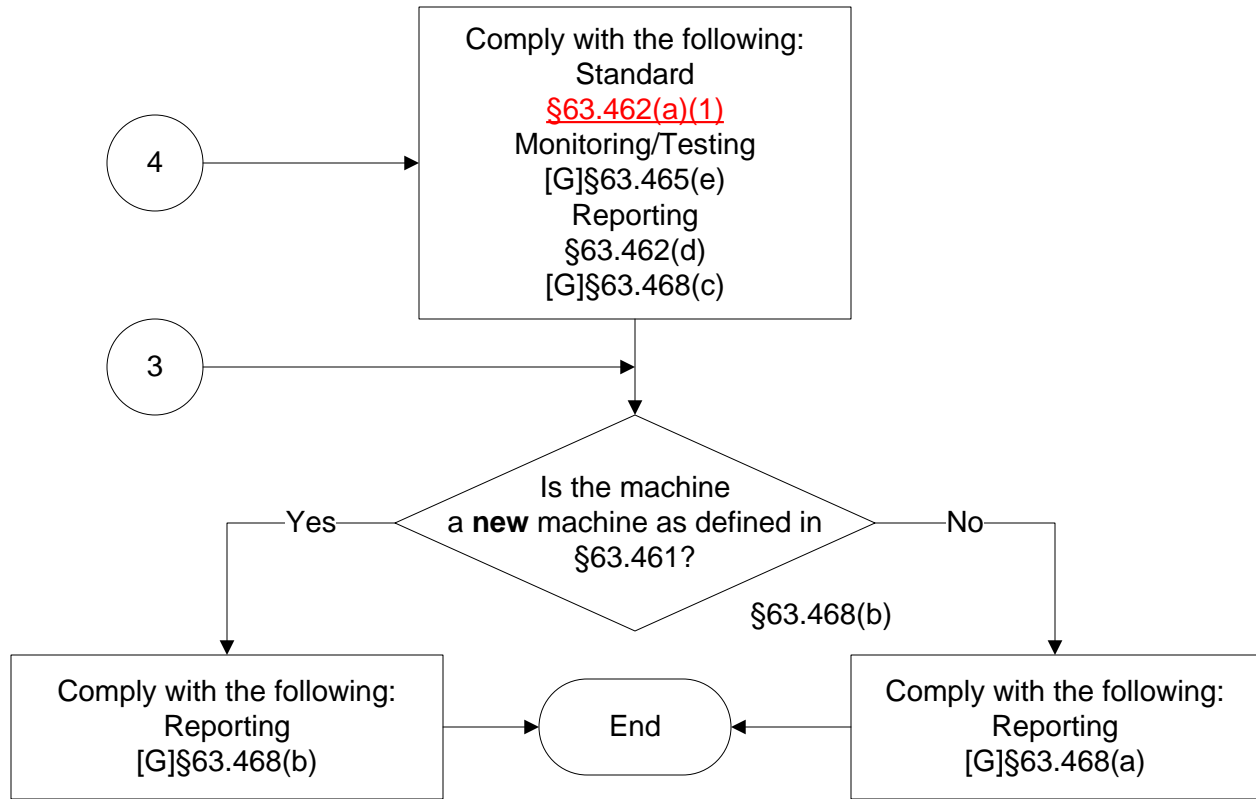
4

Comply with the following:
Standard
§63.462(a)(1)
Monitoring/Testing
[G]§63.465(e)
Reporting
§63.462(d)
[G]§63.468(c)

3

Is the machine a **new** machine as defined in §63.461?

§63.468(b)

Yes

No

Comply with the following:
Reporting
[G]§63.468(b)

End

Comply with the following:
Reporting
[G]§63.468(a)